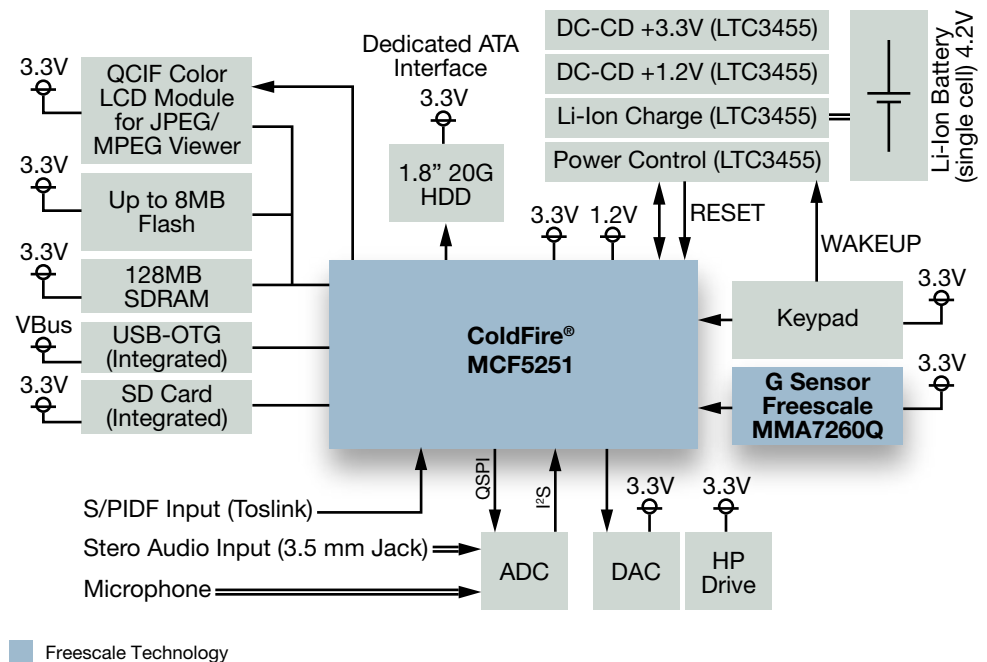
3.3V

QCIF Color LCD Module for JPEG/ MPEG Viewer

3.3V

Up to 8MB Flash

3.3V

128MB SDRAM

VBus

USB-OTG (Integrated)

3.3V

SD Card (Integrated)

Dedicated ATA Interface

3.3V

1.8" 20G HDD

DC-CD +3.3V (LTC3455)

DC-CD +1.2V (LTC3455)

Li-Ion Charge (LTC3455)

Power Control (LTC3455)

Li-Ion Battery (single cell) 4.2V

3.3V 1.2V

RESET

WAKEUP

ColdFire® MCF5251

Keypad

3.3V

G Sensor Freescale MMA7260Q

3.3V

QSPI

$I^2S$

S/PIDF Input (Toslink)

Stero Audio Input (3.5 mm Jack)

Microphone

ADC

3.3V

DAC

3.3V

HP Drive

Freescale Technology